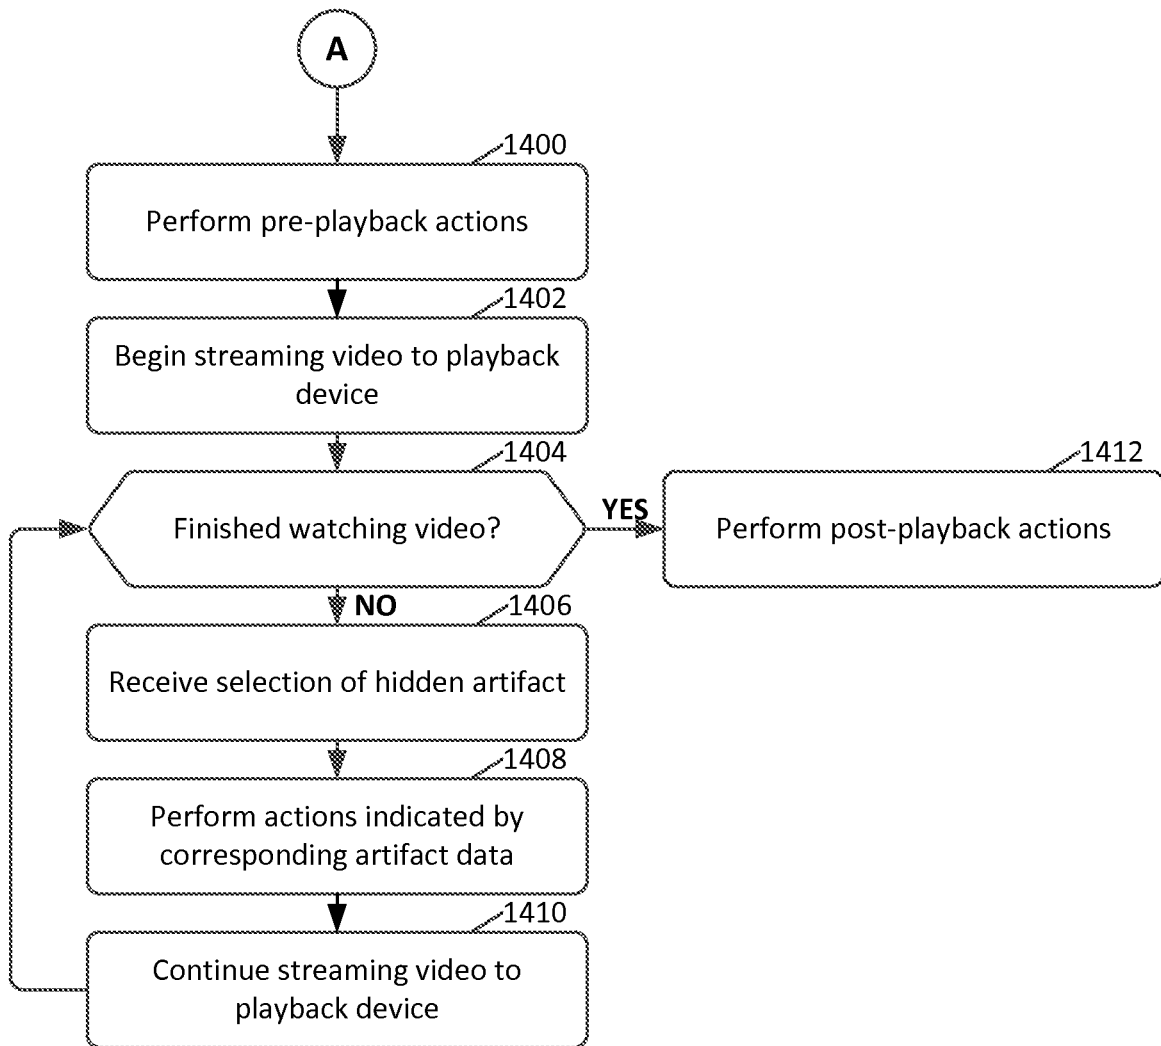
A

1400

Perform pre-playback actions

1402

Begin streaming video to playback device

1404

Finished watching video?

YES

1412

Perform post-playback actions

NO

1406

Receive selection of hidden artifact

1408

Perform actions indicated by corresponding artifact data

1410

Continue streaming video to playback device